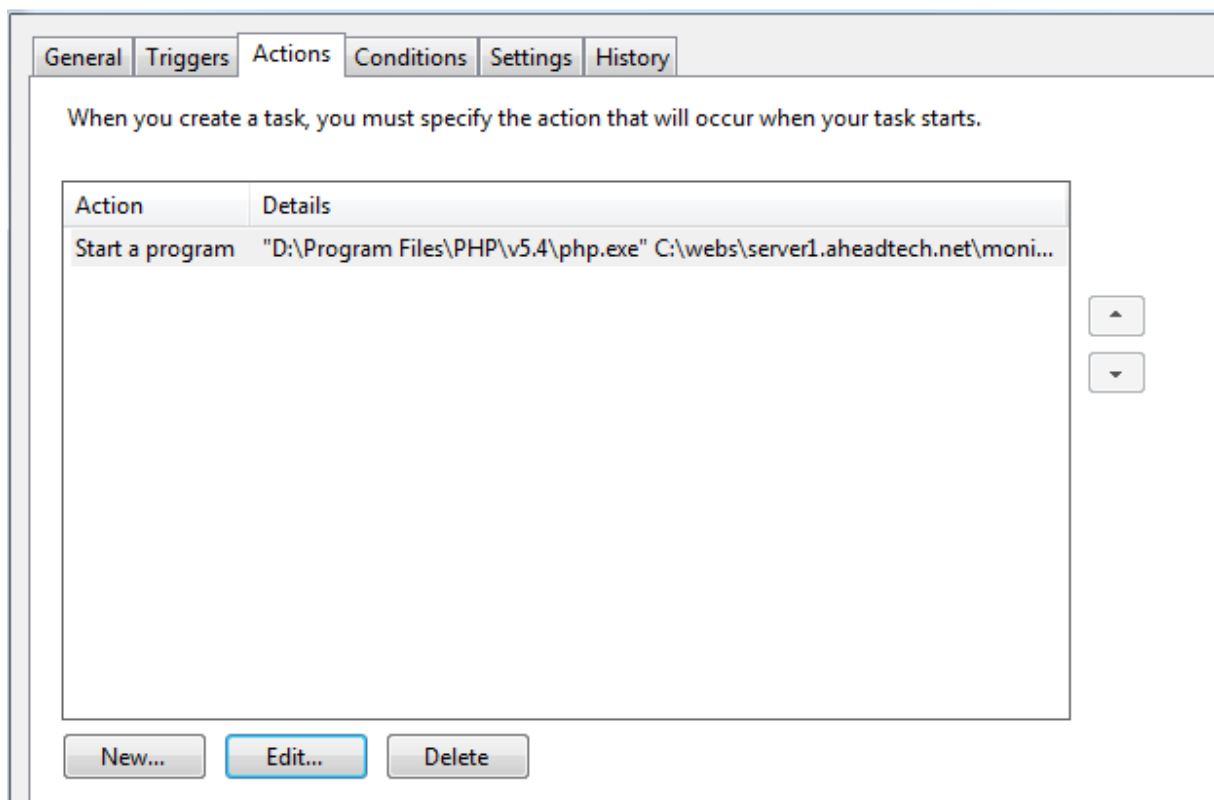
General Triggers Actions Conditions Settings History

When you create a task, you must specify the action that will occur when your task starts.

| Action | Details |
|---|---|
| Start a program | "D:\Program Files\PHP\v5.4\php.exe" C:\webs\server1.aheadtech.net\moni... |

New... Edit... Delete